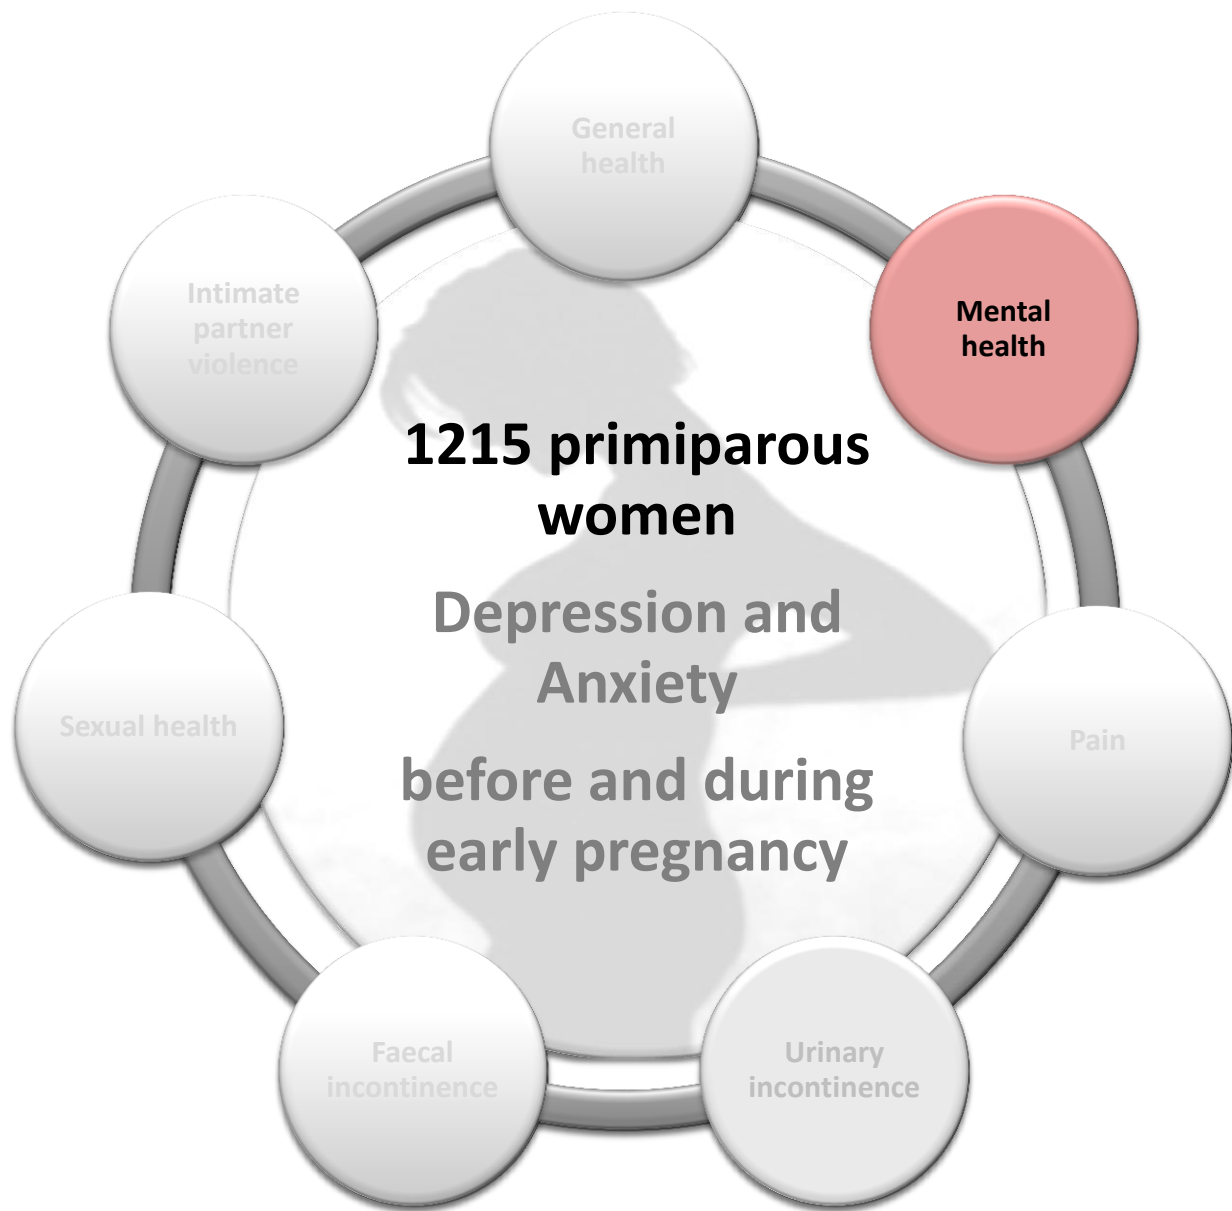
General health

Intimate partner violence

Mental health

1215 primiparous women

Depression and Anxiety

before and during early pregnancy

Sexual health

Pain

Faecal incontinence

Urinary incontinence